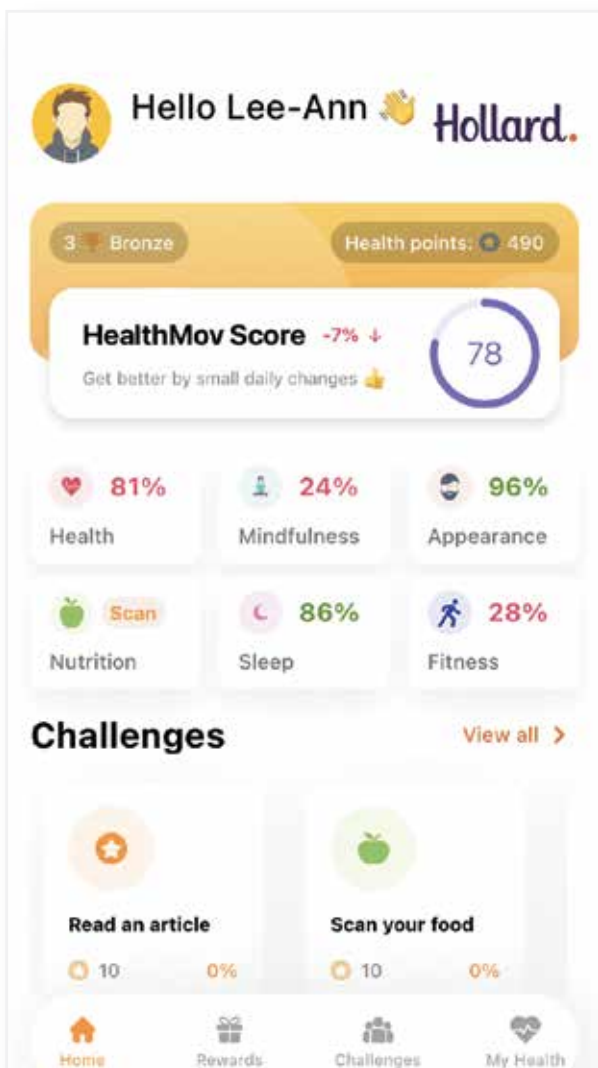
Hello Lee-Ann 👋 Hollard.

3 Bronze

Health points: 490

HealthMov Score -7% ↓

Get better by small daily changes 👍

78

81%
Health

24%
Mindfulness

96%
Appearance

Scan
Nutrition

86%
Sleep

28%
Fitness

Challenges

View all >

Read an article

10 0%

Scan your food

10 0%

Home Rewards Challenges My Health